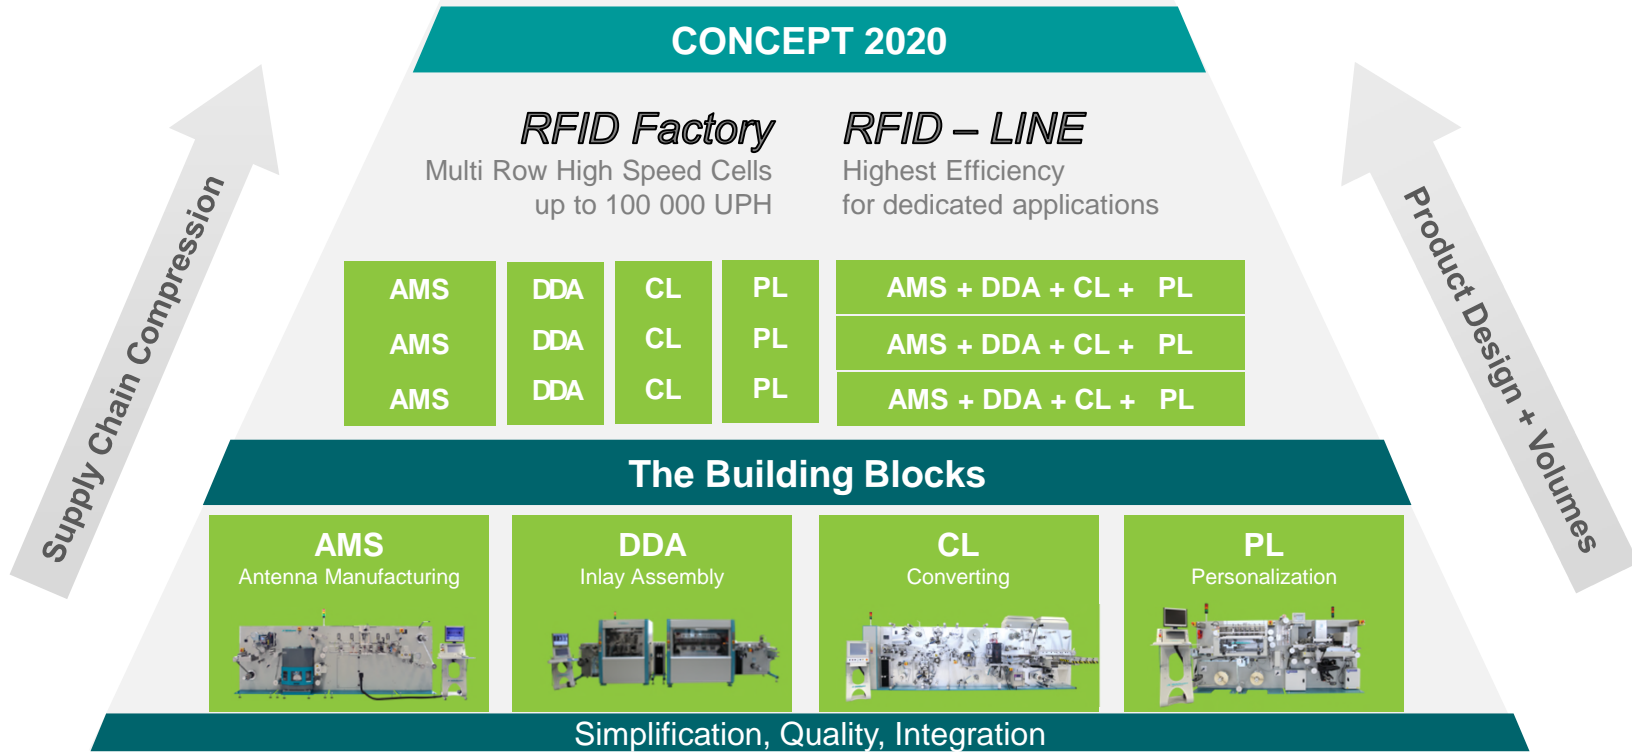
CONCEPT 2020

Supply Chain Compression

Product Design + Volumes

RFID Factory
Multi Row High Speed Cells
up to 100 000 UPH

RFID – LINE
Highest Efficiency
for dedicated applications

| AMS | DDA | CL | PL |
|---|---|---|---|
| AMS | DDA | CL | PL |
| AMS | DDA | CL | PL |

AMS + DDA + CL + PL
AMS + DDA + CL + PL
AMS + DDA + CL + PL

The Building Blocks

AMS
Antenna Manufacturing

DDA
Inlay Assembly

CL
Converting

PL
Personalization

Simplification, Quality, Integration